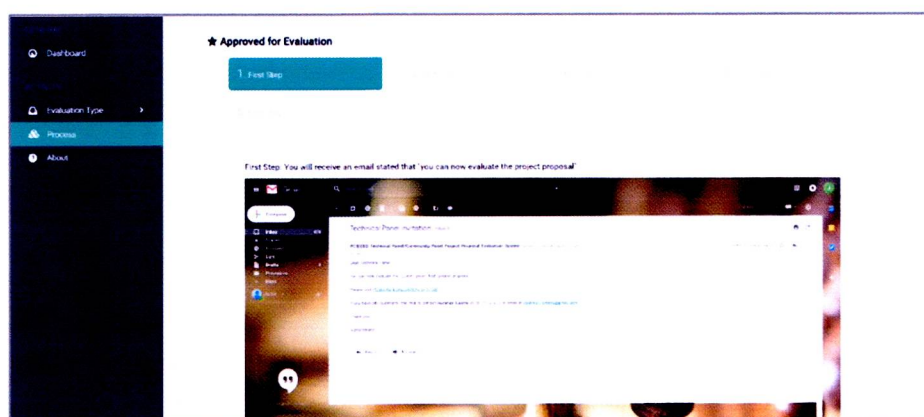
Dashboard

Evaluation Type

Process

About

★ Approved for Evaluation

1. First Step

First Step: You will receive an email stated that 'you can now evaluate the project proposal'

Compose

Inbox

Technical Panel Invitation

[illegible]

Thank you

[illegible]